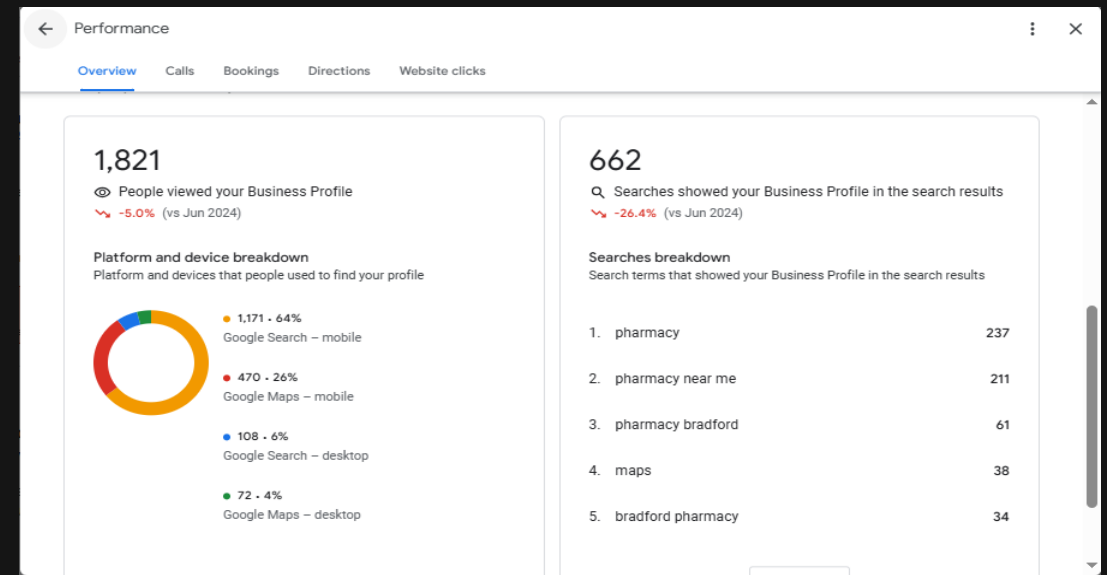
Performance

Overview Calls Bookings Directions Website clicks

1,821

People viewed your Business Profile

-5.0% (vs Jun 2024)

Platform and device breakdown

Platform and devices that people used to find your profile

1,171 • 64%
Google Search – mobile

470 • 26%
Google Maps – mobile

108 • 6%
Google Search – desktop

72 • 4%
Google Maps – desktop

662

Searches showed your Business Profile in the search results

-26.4% (vs Jun 2024)

Searches breakdown

Search terms that showed your Business Profile in the search results

| | | |
|---|---|---|
| 1. | pharmacy | 237 |
| 2. | pharmacy near me | 211 |
| 3. | pharmacy bradford | 61 |
| 4. | maps | 38 |
| 5. | bradford pharmacy | 34 |